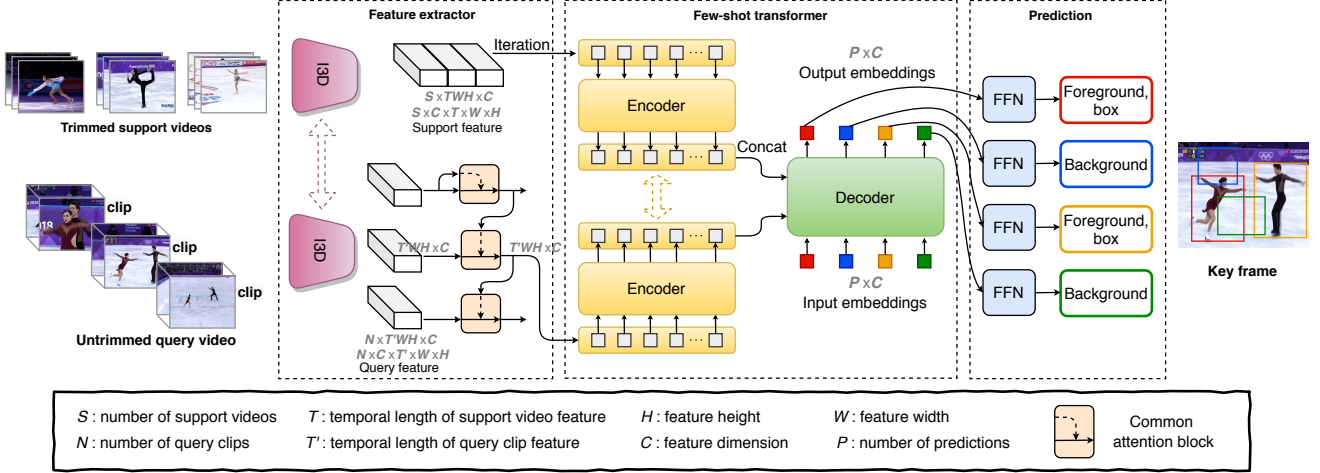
Trimmed support videos

clip

clip

clip

Untrimmed query video

Feature extractor

I3D

I3D

Iteration

$S \times TWH \times C$

$S \times C \times T \times W \times H$

Support feature

$TWH \times C$

$T'WH \times C$

$N \times T'WH \times C$

$N \times C \times T' \times W \times H$

Query feature

Few-shot transformer

Encoder

Concat

Encoder

$P \times C$

Output embeddings

Decoder

$P \times C$

Input embeddings

Prediction

FFN

Foreground, box

FFN

Background

FFN

Foreground, box

FFN

Background

Key frame

$S$ : number of support videos

$N$ : number of query clips

$T$ : temporal length of support video feature

$T'$ : temporal length of query clip feature

$H$ : feature height

$C$ : feature dimension

$W$ : feature width

$P$ : number of predictions

Common attention block